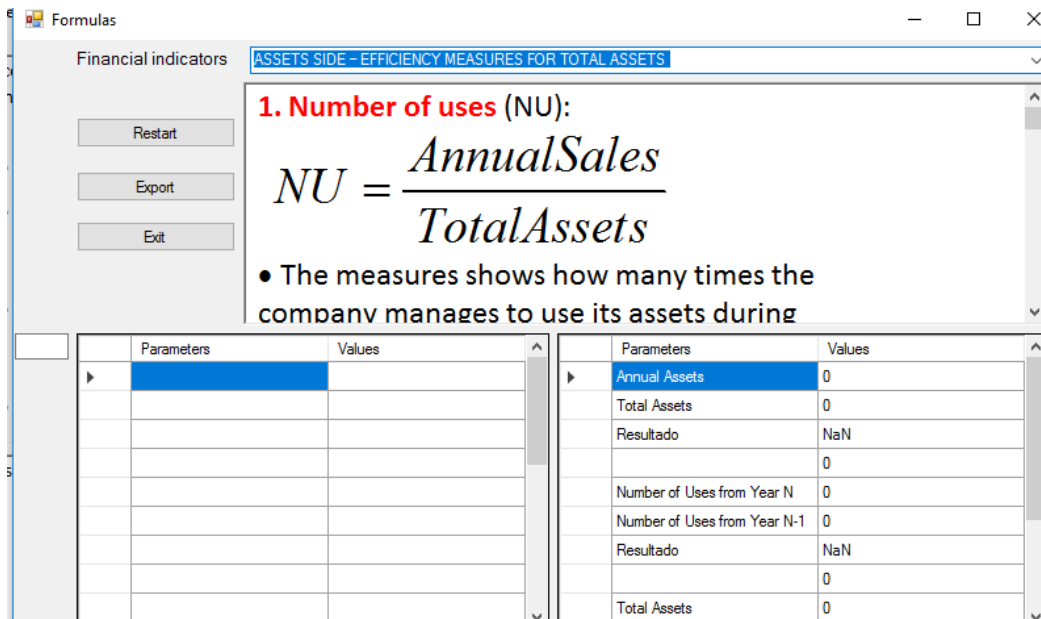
Formulas

Financial indicators ASSETS SIDE – EFFICIENCY MEASURES FOR TOTAL ASSETS

Restart

Export

Exit

1. Number of uses (NU):

$NU = \frac{AnnualSales}{TotalAssets}$

• The measures shows how many times the company manages to use its assets during

| | Parameters | Values |
|---|---|---|
| | | |
| | | |
| | | |
| | | |
| | | |
| | | |
| | | |
| | | |

| | Parameters | Values |
|---|---|---|
| | Annual Assets | 0 |
| | Total Assets | 0 |
| | Resultado | NaN |
| | | 0 |
| | Number of Uses from Year N | 0 |
| | Number of Uses from Year N-1 | 0 |
| | Resultado | NaN |
| | | 0 |
| | Total Assets | 0 |